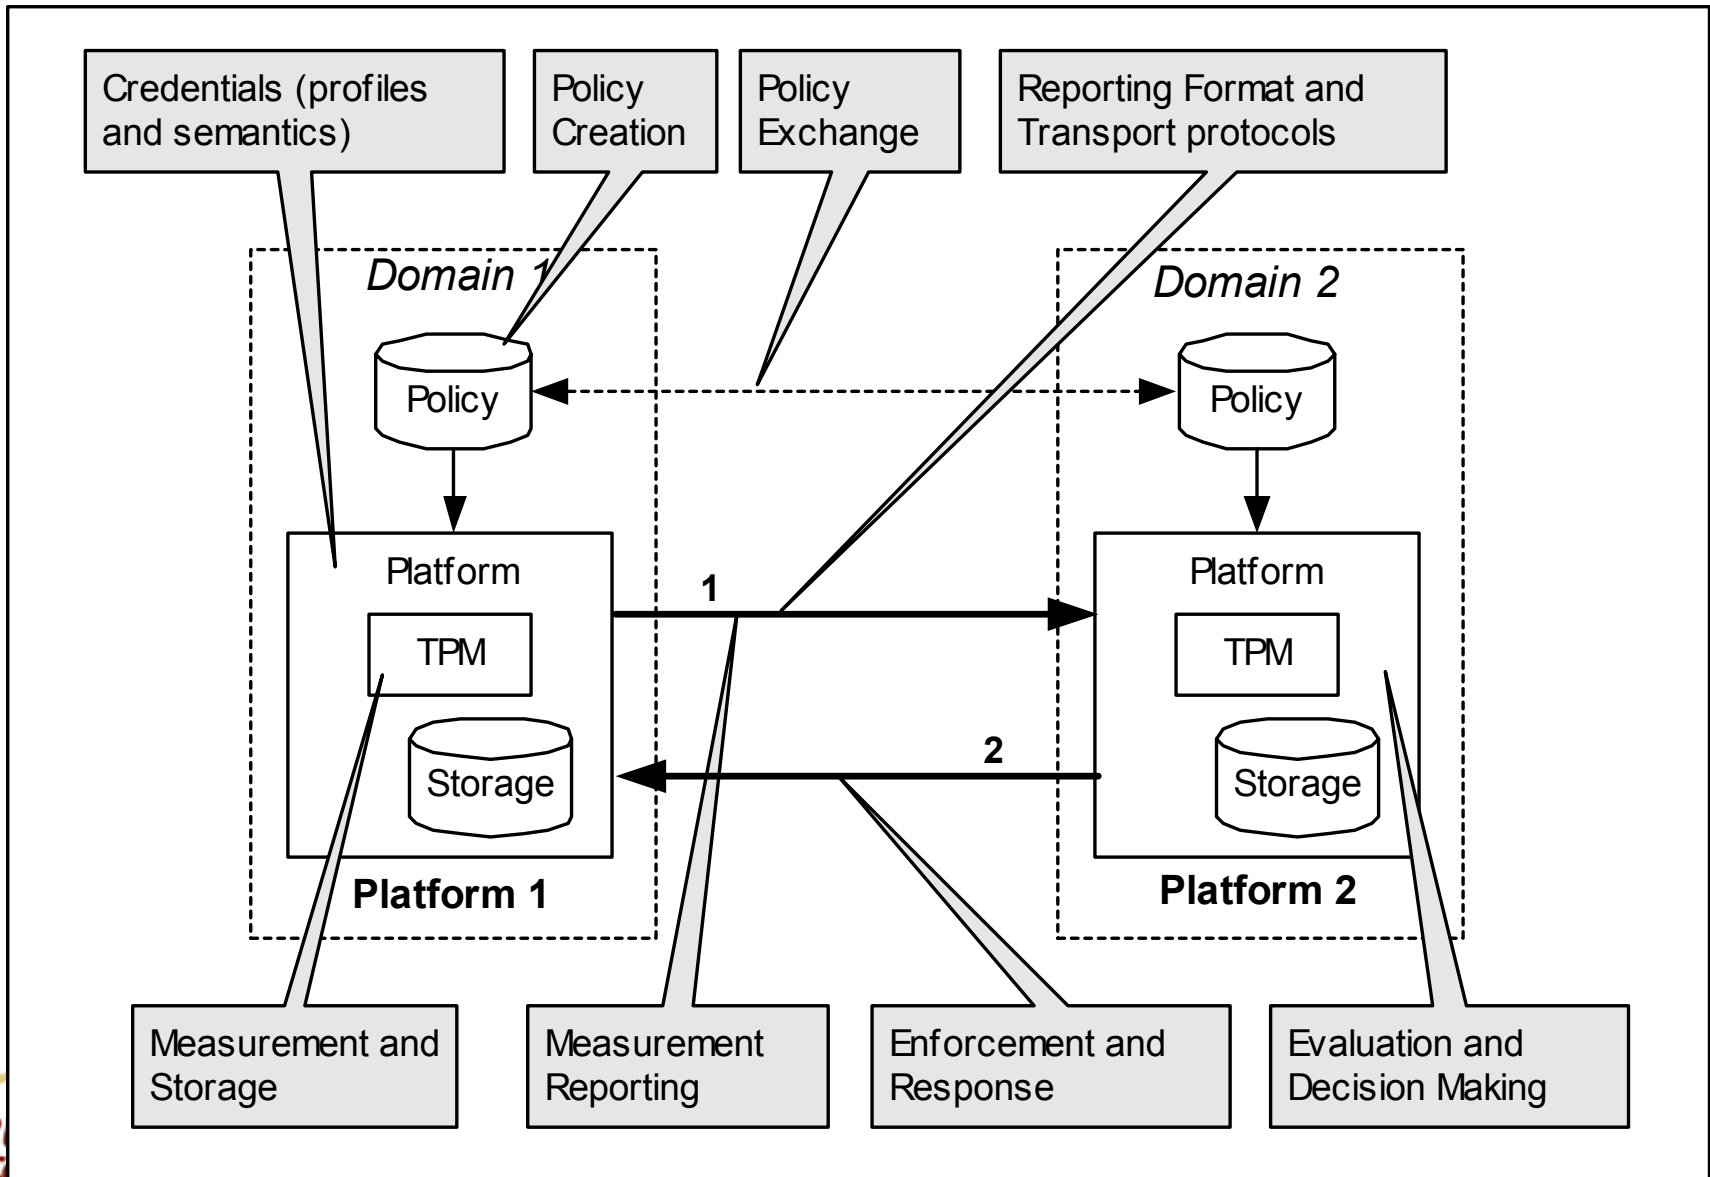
Credentials (profiles and semantics)

Policy Creation

Policy Exchange

Reporting Format and Transport protocols

Domain 1

Domain 2

Policy

Policy

Platform

TPM

Storage

Platform 1

1

2

Platform

TPM

Storage

Platform 2

Measurement and Storage

Measurement Reporting

Enforcement and Response

Evaluation and Decision Making